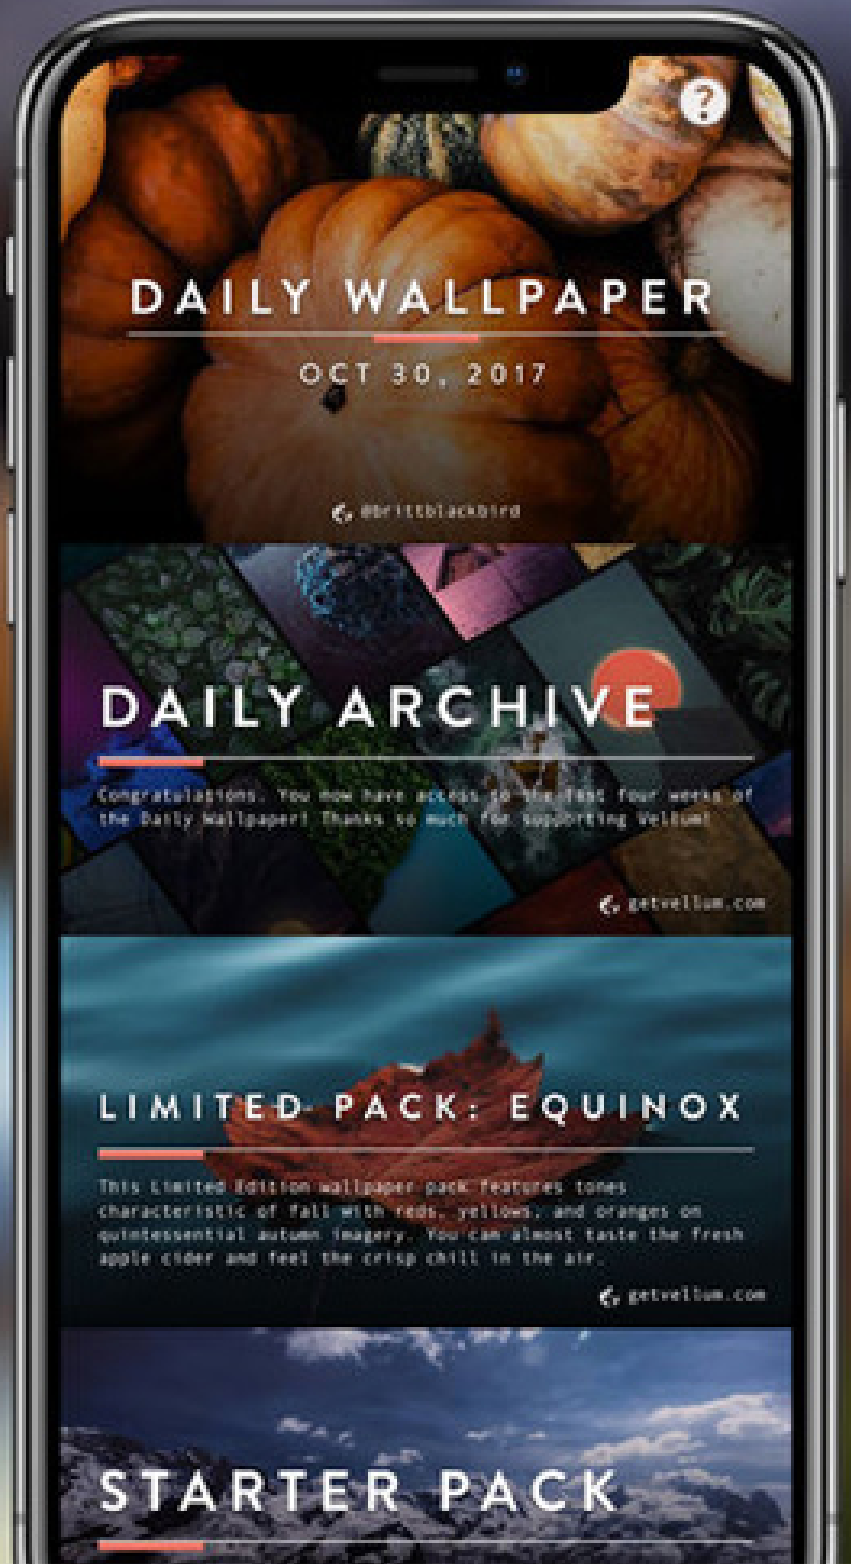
?

DAILY WALLPAPER

OCT 30, 2017

@brittblackbird

DAILY ARCHIVE

Congratulations. You now have access to the last four weeks of the Daily Wallpaper! Thanks so much for supporting Vellum!

getvellum.com

LIMITED PACK: EQUINOX

This Limited Edition wallpaper pack features tones characteristic of fall with reds, yellows, and oranges on quintessential autumn imagery. You can almost taste the fresh apple cider and feel the crisp chill in the air.

getvellum.com

STARTER PACK